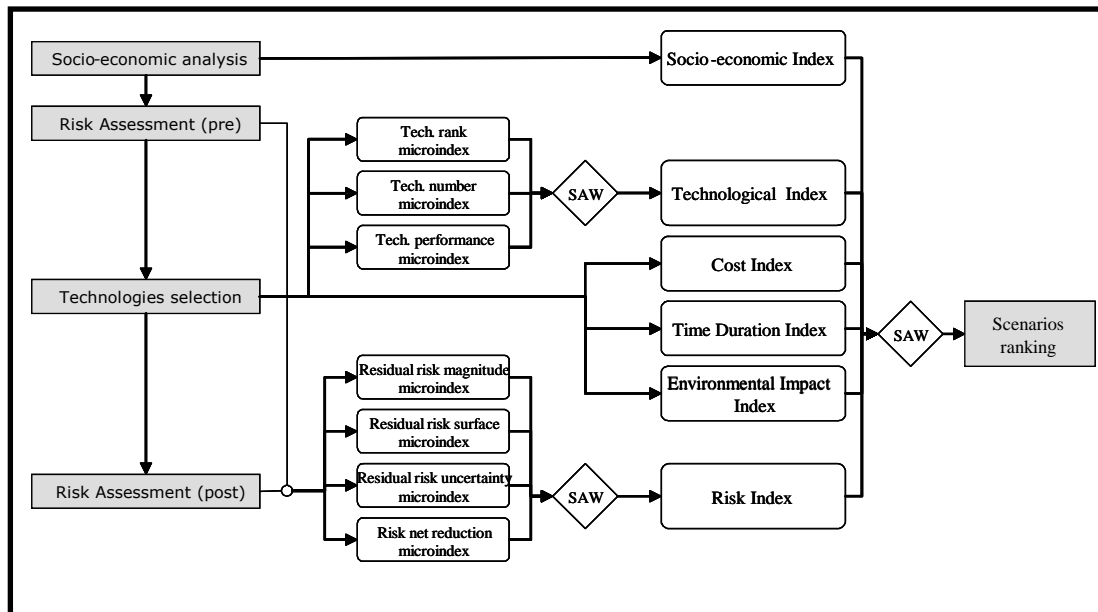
Socio-economic analysis

Socio-economic Index

Risk Assessment (pre)

Tech. rank microindex

Tech. number microindex

Tech. performance microindex

SAW

Technological Index

Technologies selection

Cost Index

Time Duration Index

SAW

Scenarios ranking

Environmental Impact Index

Residual risk magnitude microindex

Residual risk surface microindex

Risk Assessment (post)

Residual risk uncertainty microindex

SAW

Risk Index

Risk net reduction microindex